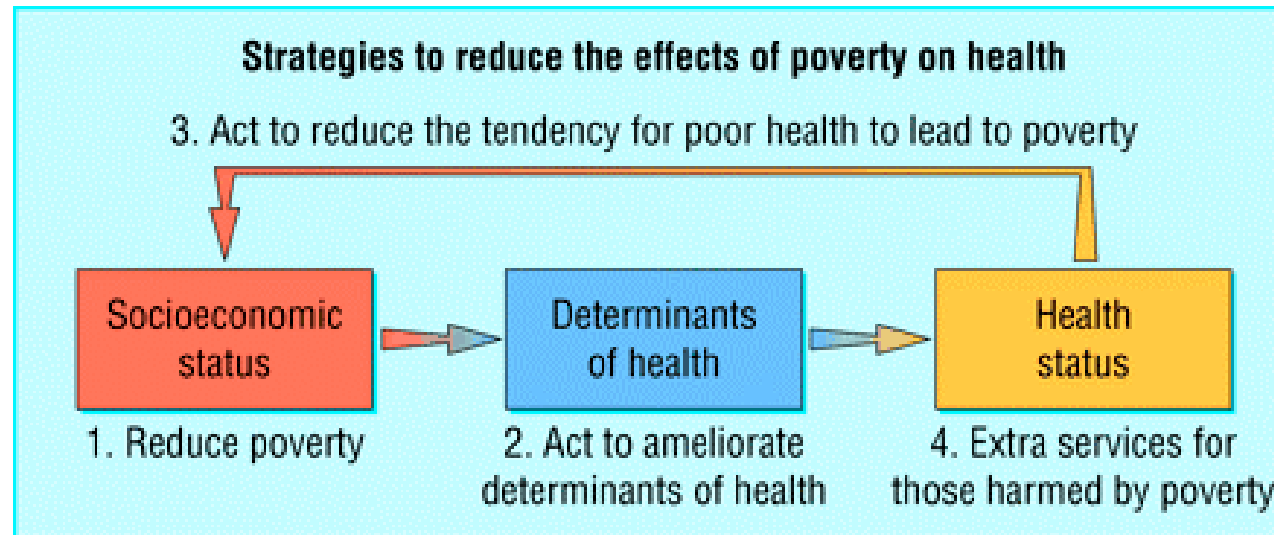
Strategies to reduce the effects of poverty on health

3. Act to reduce the tendency for poor health to lead to poverty

Socioeconomic status

Determinants of health

Health status

1. Reduce poverty

2. Act to ameliorate determinants of health

4. Extra services for those harmed by poverty